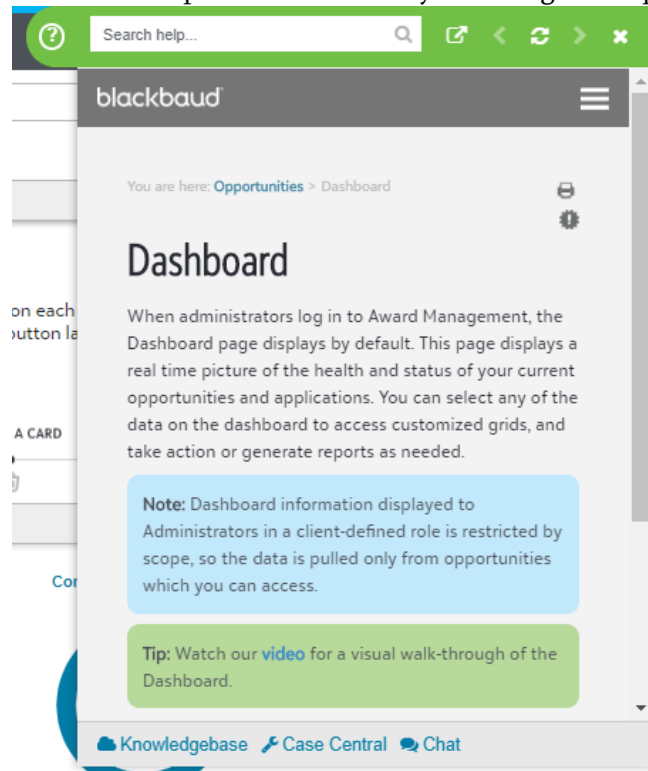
Search help...

blackbaud

You are here: Opportunities > Dashboard

Dashboard

When administrators log in to Award Management, the Dashboard page displays by default. This page displays a real time picture of the health and status of your current opportunities and applications. You can select any of the data on the dashboard to access customized grids, and take action or generate reports as needed.

Note: Dashboard information displayed to Administrators in a client-defined role is restricted by scope, so the data is pulled only from opportunities which you can access.

Tip: Watch our video for a visual walk-through of the Dashboard.

Knowledgebase Case Central Chat

on each
button la

A CARD

Co